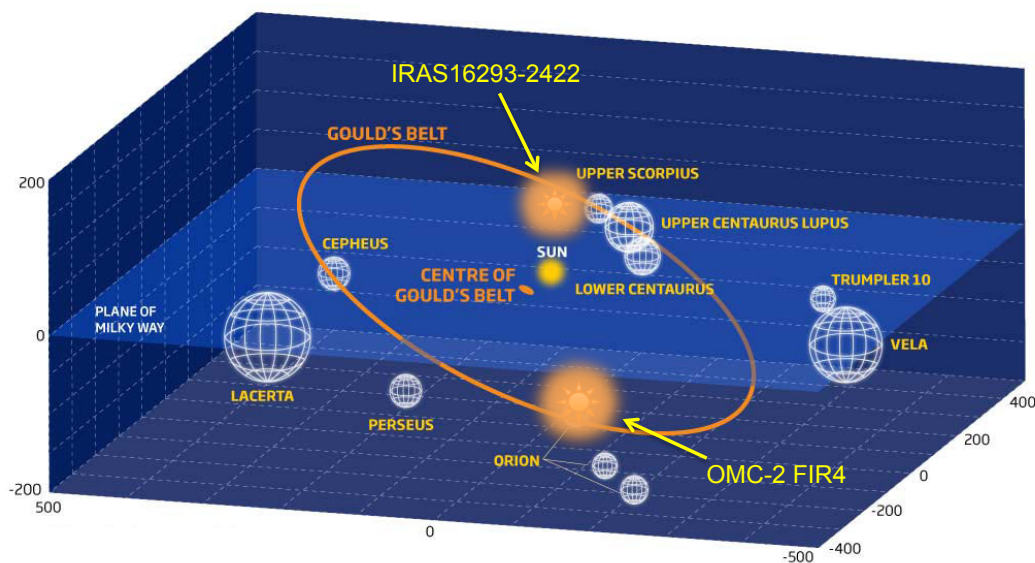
IRAS16293-2422

GOULD'S BELT

UPPER SCORPIUS

UPPER CENTAURUS LUPUS

CEPHEUS

SUN

CENTRE OF GOULD'S BELT

LOWER CENTAURUS

TRUMPLER 10

PLANE OF MILKY WAY

VELA

LACERTA

PERSEUS

ORION

OMC-2 FIR4

200

0

-200

500

0

-500

400

200

0

-200

-400